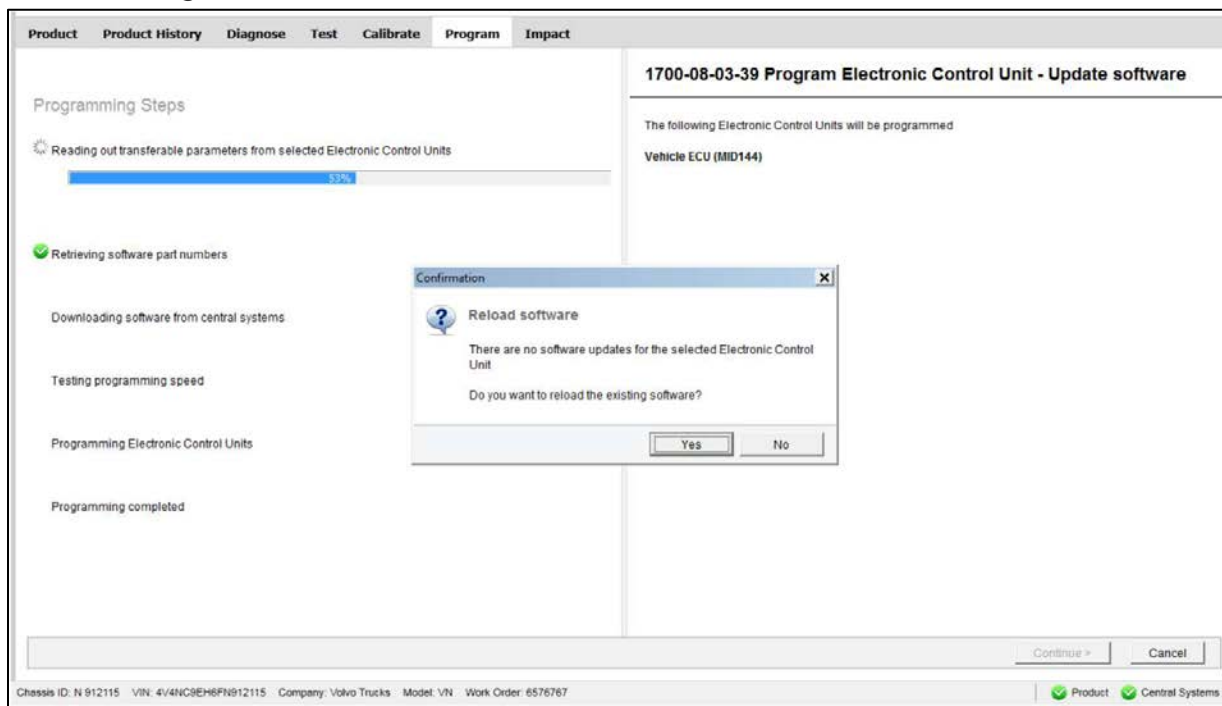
Product Product History Diagnose Test Calibrate Program Impact

Programming Steps

Reading out transferable parameters from selected Electronic Control Units

53%

Retrieving software part numbers

Downloading software from central systems

Testing programming speed

Programming Electronic Control Units

Programming completed

1700-08-03-39 Program Electronic Control Unit - Update software

The following Electronic Control Units will be programmed

Vehicle ECU (MID144)

Confirmation

Reload software

There are no software updates for the selected Electronic Control Unit

Do you want to reload the existing software?

Yes No

Continue > Cancel

Chassis ID: N 912115 VIN: 4V4NC9EH6FN912115 Company: Volvo Trucks Model: VN Work Order: 6576767

Product Central Systems